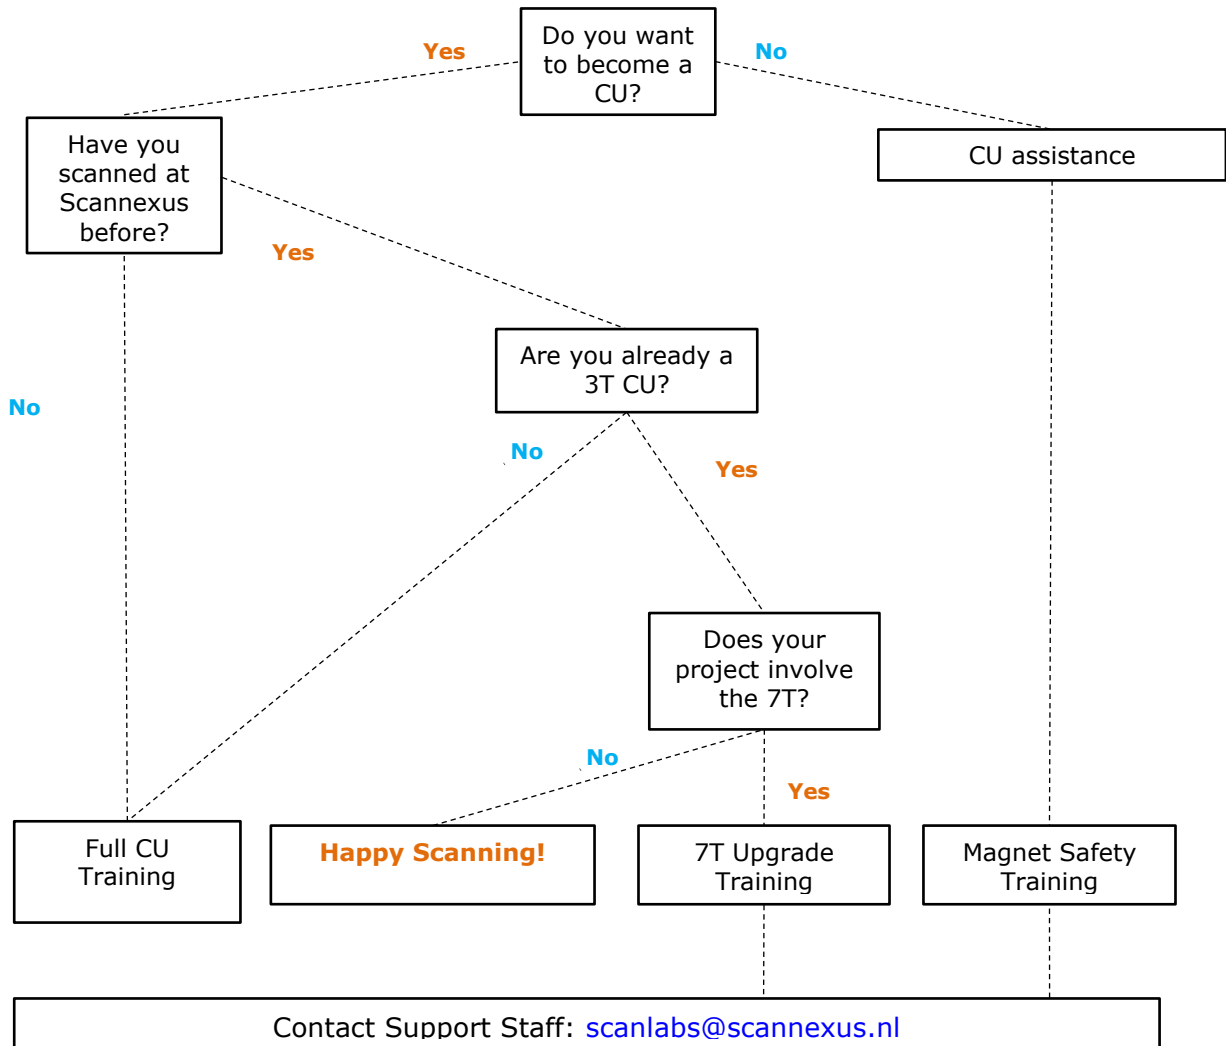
Do you want to become a CU?

Yes

No

Have you scanned at Scannexus before?

CU assistance

Yes

No

Are you already a 3T CU?

No

Yes

Does your project involve the 7T?

No

Yes

Full CU Training

Happy Scanning!

7T Upgrade Training

Magnet Safety Training

Contact Support Staff: scanlabs@scannexus.nl